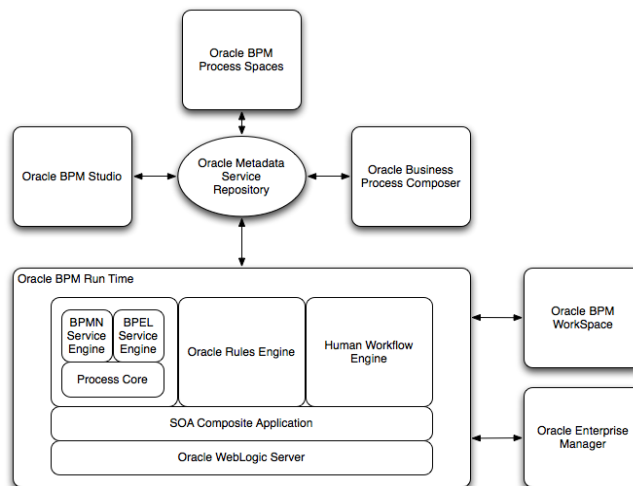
Oracle BPM Process Spaces

Oracle BPM Studio

Oracle Metadata Service Repository

Oracle Business Process Composer

Oracle BPM Run Time

BPMN Service Engine

BPEL Service Engine

Process Core

Oracle Rules Engine

Human Workflow Engine

SOA Composite Application

Oracle WebLogic Server

Oracle BPM WorkSpace

Oracle Enterprise Manager